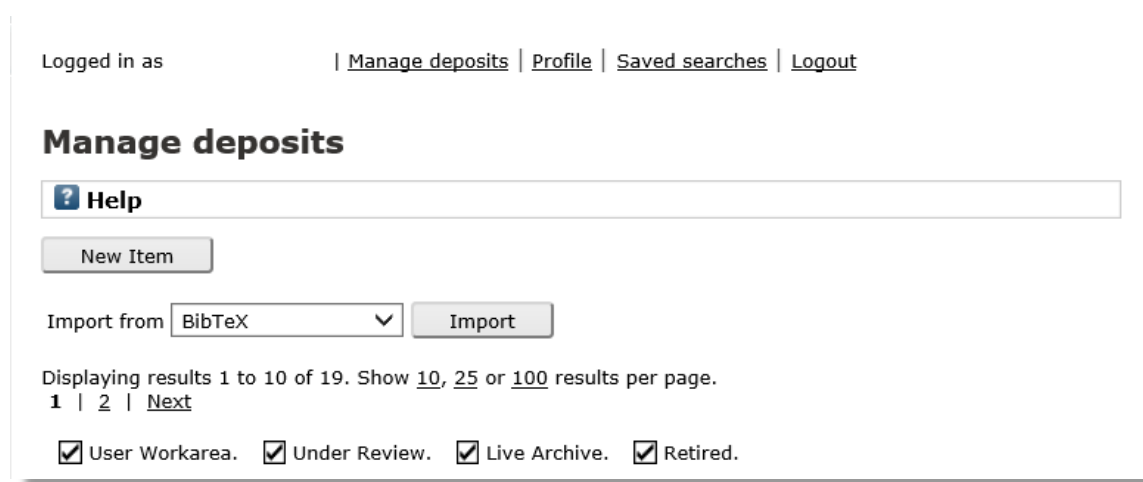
Logged in as | Manage deposits | Profile | Saved searches | Logout

Manage deposits

Help

New Item

Import from BibTeX Import

Displaying results 1 to 10 of 19. Show 10, 25 or 100 results per page.
1 | 2 | Next

User Workarea. Under Review. Live Archive. Retired.